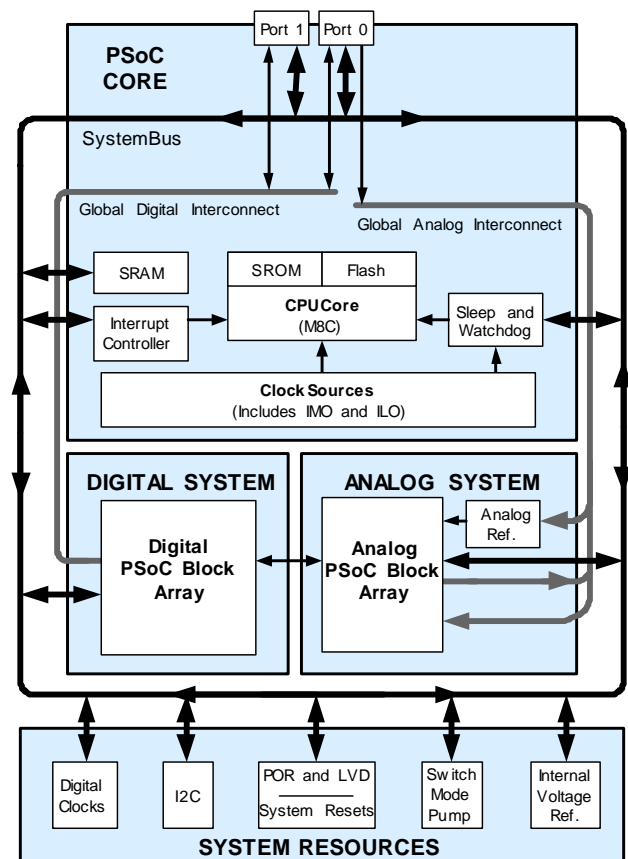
Port 1
Port 0
PSoC CORE
SystemBus
Global Digital Interconnect
Global Analog Interconnect
SRAM
SROM
Flash
Interrupt Controller
CPUCore (M8C)
Sleep and Watchdog
Clock Sources (Includes IMO and ILO)
DIGITAL SYSTEM
ANALOG SYSTEM
Analog Ref.
Digital PSoC Block Array
Analog PSoC Block Array
Digital Clocks
I2C
POR and LVD
System Resets
Switch Mode Pump
Internal Voltage Ref.
SYSTEM RESOURCES